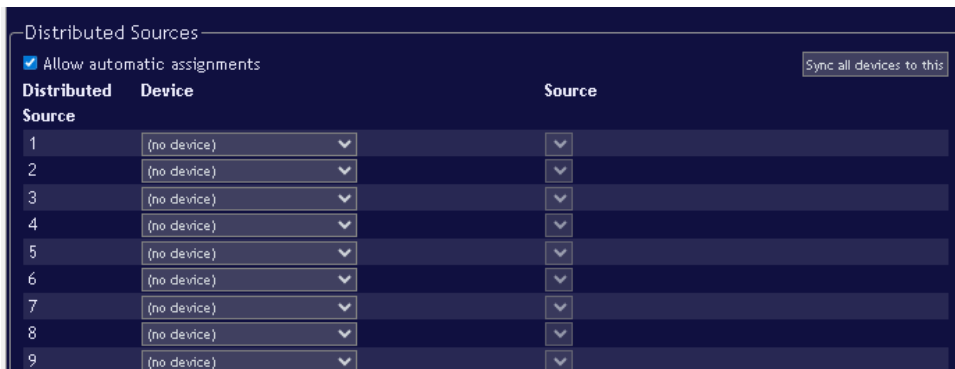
Distributed Sources

Allow automatic assignments

Sync all devices to this

| Distributed Source | Device | Source |
|---|---|---|
| 1 | (no device) | |
| 2 | (no device) | |
| 3 | (no device) | |
| 4 | (no device) | |
| 5 | (no device) | |
| 6 | (no device) | |
| 7 | (no device) | |
| 8 | (no device) | |
| 9 | (no device) | |